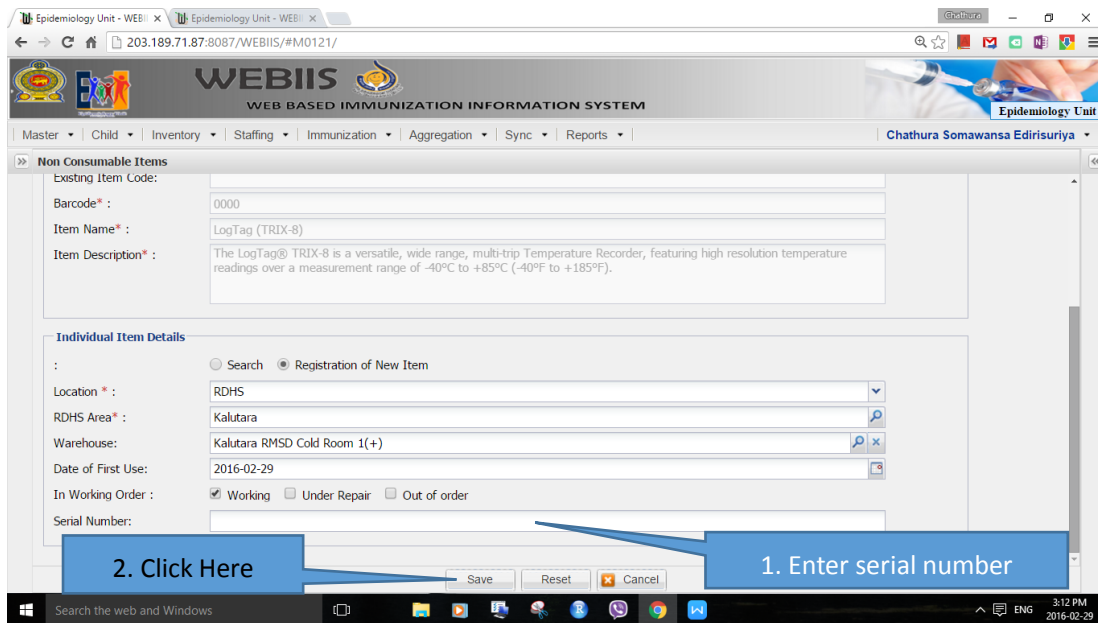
Epidemiology Unit - WEBI ×
Epidemiology Unit - WEBI ×
Chathura
203.189.71.87:8087/WEBIIS/#M0121/

WEBIIS
WEB BASED IMMUNIZATION INFORMATION SYSTEM
Epidemiology Unit

Master ▾ | Child ▾ | Inventory ▾ | Staffing ▾ | Immunization ▾ | Aggregation ▾ | Sync ▾ | Reports ▾
Chathura Somawansa Edirisuriya ▾

Non Consumable Items

Existing Item Code:
Barcode* : 0000
Item Name* : LogTag (TRIX-8)
Item Description* : The LogTag® TRIX-8 is a versatile, wide range, multi-trip Temperature Recorder, featuring high resolution temperature readings over a measurement range of -40°C to +85°C (-40°F to +185°F).

Individual Item Details
: Search Registration of New Item
Location * : RDHS
RDHS Area* : Kalutara
Warehouse: Kalutara RMSD Cold Room 1(+)
Date of First Use: 2016-02-29
In Working Order : Working Under Repair Out of order
Serial Number:

2. Click Here
1. Enter serial number

Save Reset Cancel

Search the web and Windows
ENG 3:12 PM 2016-02-29